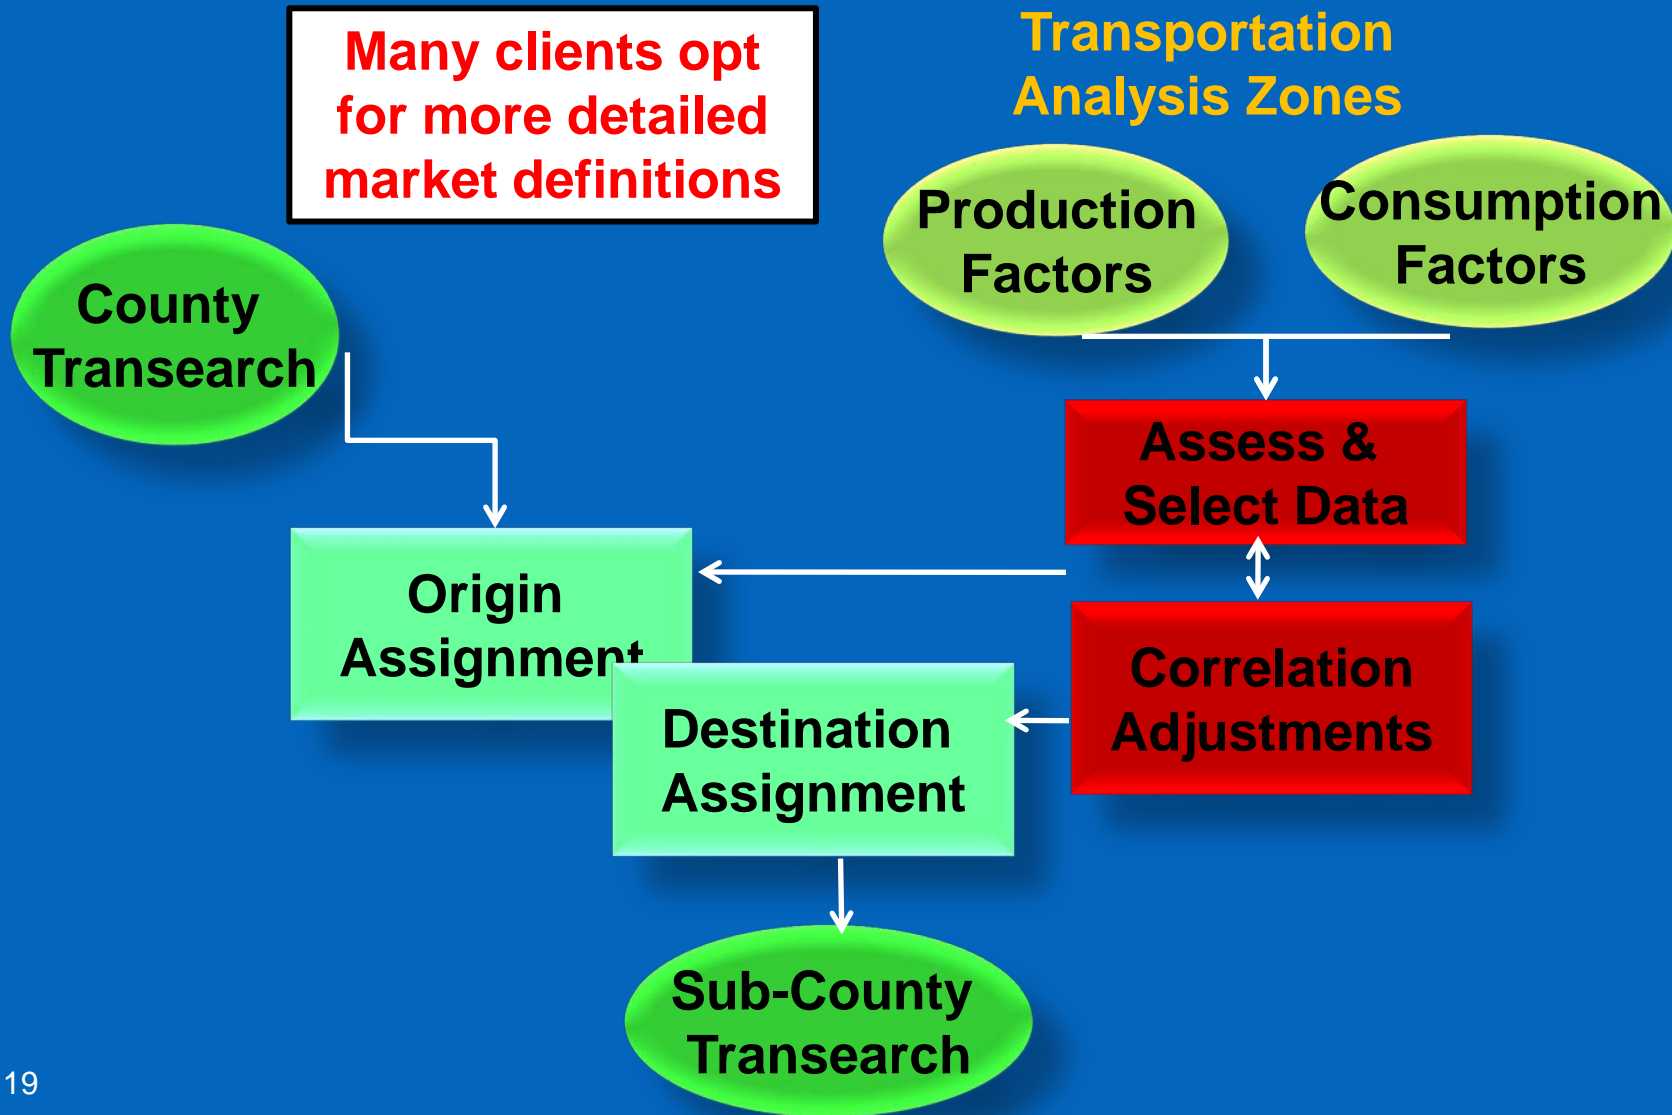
Many clients opt for more detailed market definitions

Transportation Analysis Zones

Production Factors

Consumption Factors

County Transearch

Assess & Select Data

Origin Assignment

Destination Assignment

Correlation Adjustments

Sub-County Transearch

19